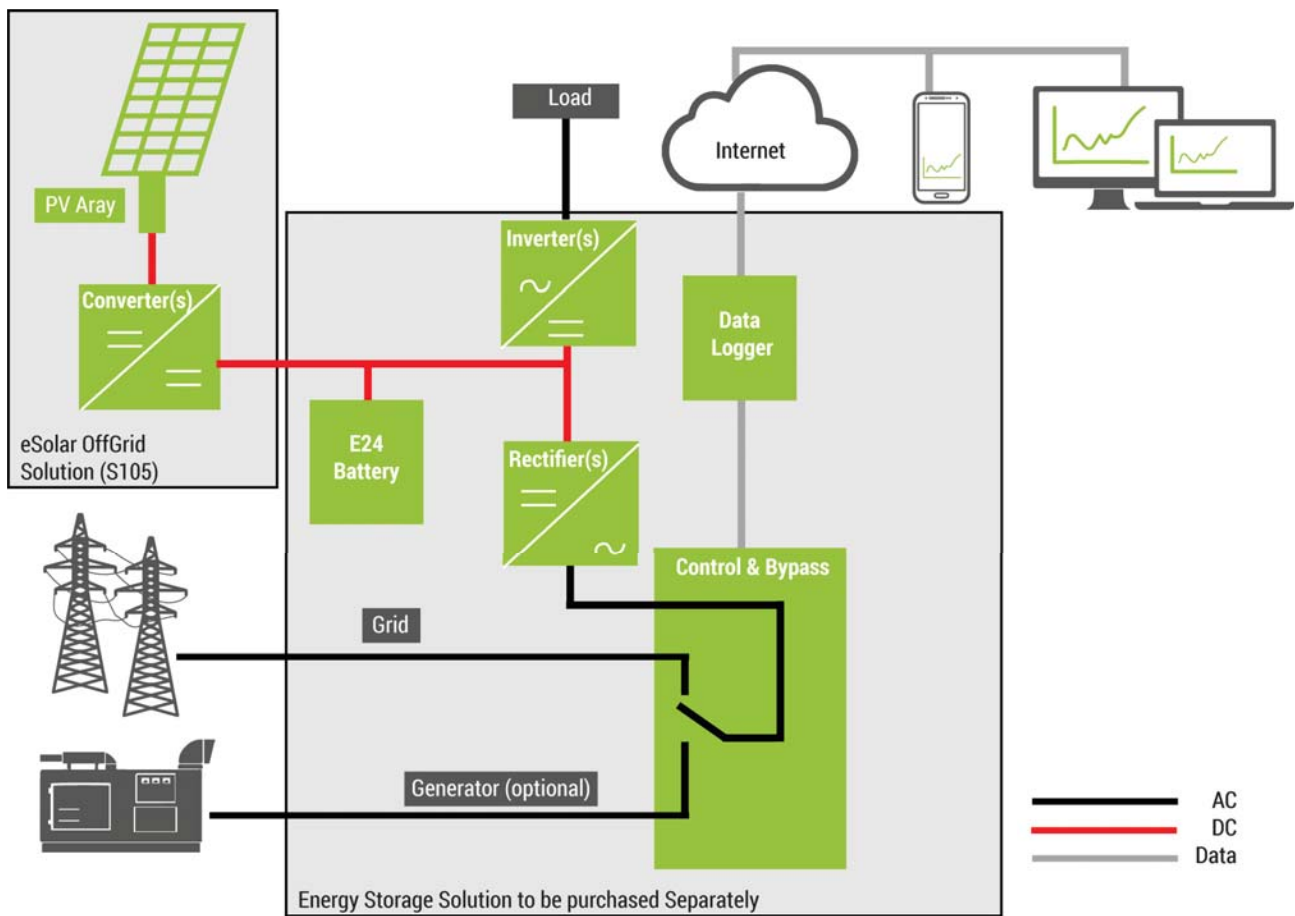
PV Aray

Converter(s)

eSolar OffGrid Solution (S105)

Load

Internet

Inverter(s)

~

Data Logger

E24 Battery

Rectifier(s)

~

Control & Bypass

Grid

Generator (optional)

AC

DC

Data

Energy Storage Solution to be purchased Separately